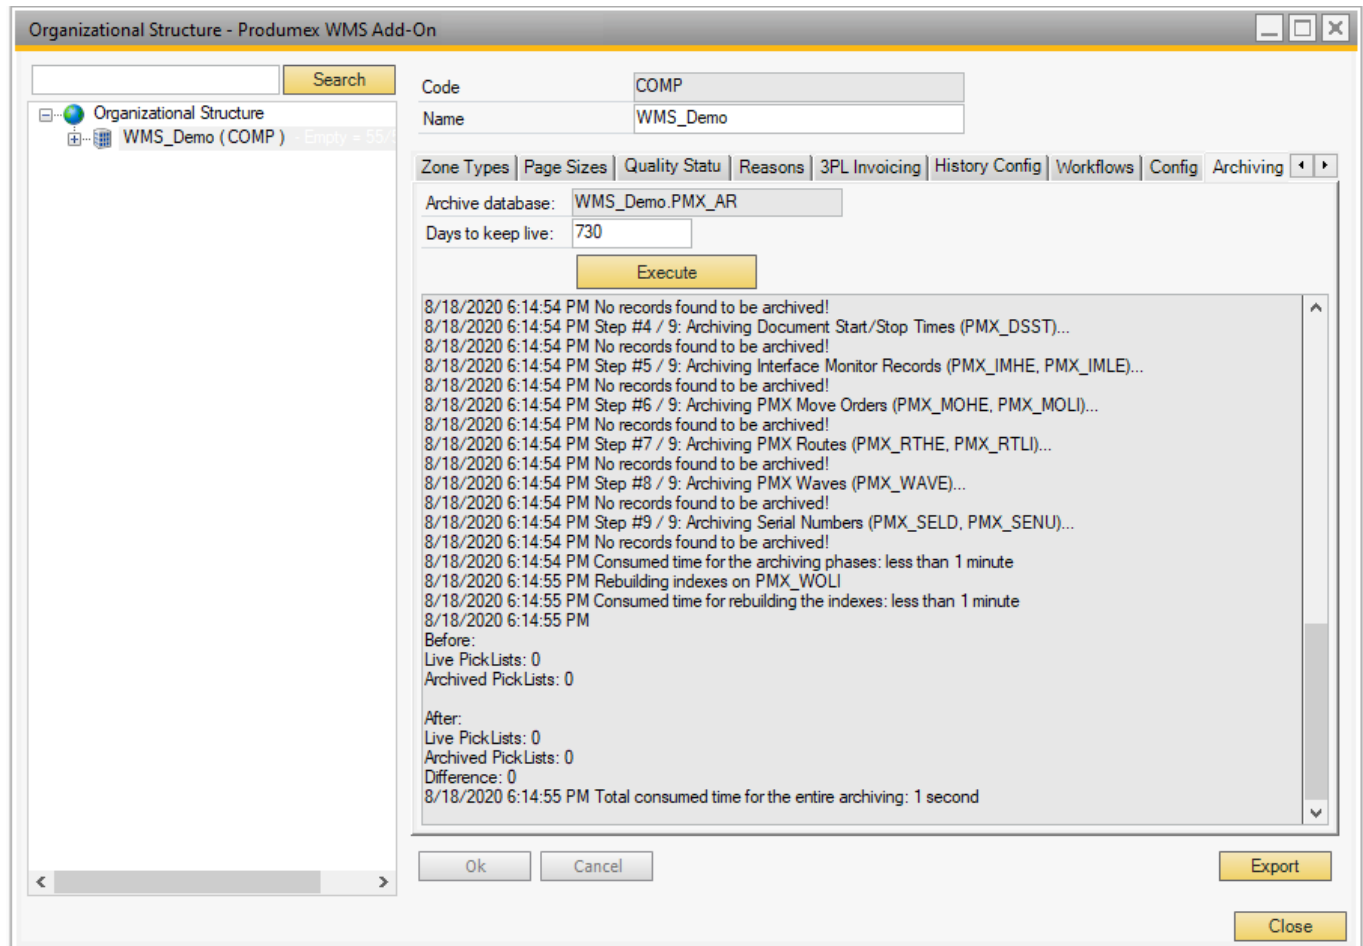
Organizational Structure - Produmex WMS Add-On

Search

Organizational Structure
WMS_Demo ( COMP ) - Empty = 55/

Code COMP
Name WMS_Demo

Zone Types | Page Sizes | Quality Statu | Reasons | 3PL Invoicing | History Config | Workflows | Config | Archiving

Archive database: WMS_Demo.PMX_AR
Days to keep live: 730

Execute

8/18/2020 6:14:54 PM No records found to be archived!
8/18/2020 6:14:54 PM Step #4 / 9: Archiving Document Start/Stop Times (PMX_DSST)...
8/18/2020 6:14:54 PM No records found to be archived!
8/18/2020 6:14:54 PM Step #5 / 9: Archiving Interface Monitor Records (PMX_IMHE, PMX_IMLE)...
8/18/2020 6:14:54 PM No records found to be archived!
8/18/2020 6:14:54 PM Step #6 / 9: Archiving PMX Move Orders (PMX_MOHE, PMX_MOLI)...
8/18/2020 6:14:54 PM No records found to be archived!
8/18/2020 6:14:54 PM Step #7 / 9: Archiving PMX Routes (PMX_RTHE, PMX_RTLI)...
8/18/2020 6:14:54 PM No records found to be archived!
8/18/2020 6:14:54 PM Step #8 / 9: Archiving PMX Waves (PMX_WAVE)...
8/18/2020 6:14:54 PM No records found to be archived!
8/18/2020 6:14:54 PM Step #9 / 9: Archiving Serial Numbers (PMX_SELD, PMX_SENU)...
8/18/2020 6:14:54 PM No records found to be archived!
8/18/2020 6:14:54 PM Consumed time for the archiving phases: less than 1 minute
8/18/2020 6:14:55 PM Rebuilding indexes on PMX_WOLI
8/18/2020 6:14:55 PM Consumed time for rebuilding the indexes: less than 1 minute
8/18/2020 6:14:55 PM
Before:
Live PickLists: 0
Archived PickLists: 0

After:
Live PickLists: 0
Archived PickLists: 0
Difference: 0
8/18/2020 6:14:55 PM Total consumed time for the entire archiving: 1 second

Ok Cancel Export

Close